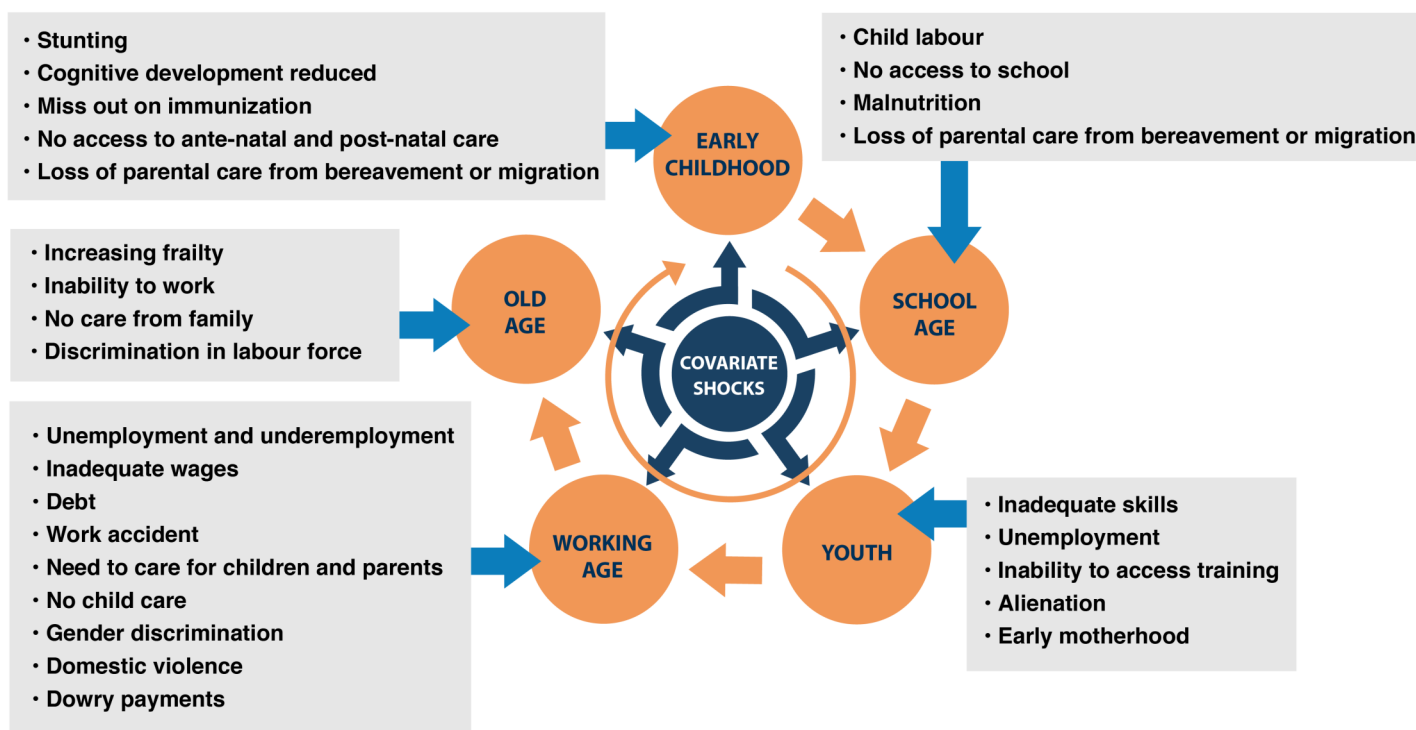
• Stunting
• Cognitive development reduced
• Miss out on immunization
• No access to ante-natal and post-natal care
• Loss of parental care from bereavement or migration

EARLY CHILDHOOD

• Child labour
• No access to school
• Malnutrition
• Loss of parental care from bereavement or migration

• Increasing frailty
• Inability to work
• No care from family
• Discrimination in labour force

OLD AGE

COVARIATE SHOCKS

SCHOOL AGE

• Unemployment and underemployment
• Inadequate wages
• Debt
• Work accident
• Need to care for children and parents
• No child care
• Gender discrimination
• Domestic violence
• Dowry payments

WORKING AGE

YOUTH

• Inadequate skills
• Unemployment
• Inability to access training
• Alienation
• Early motherhood